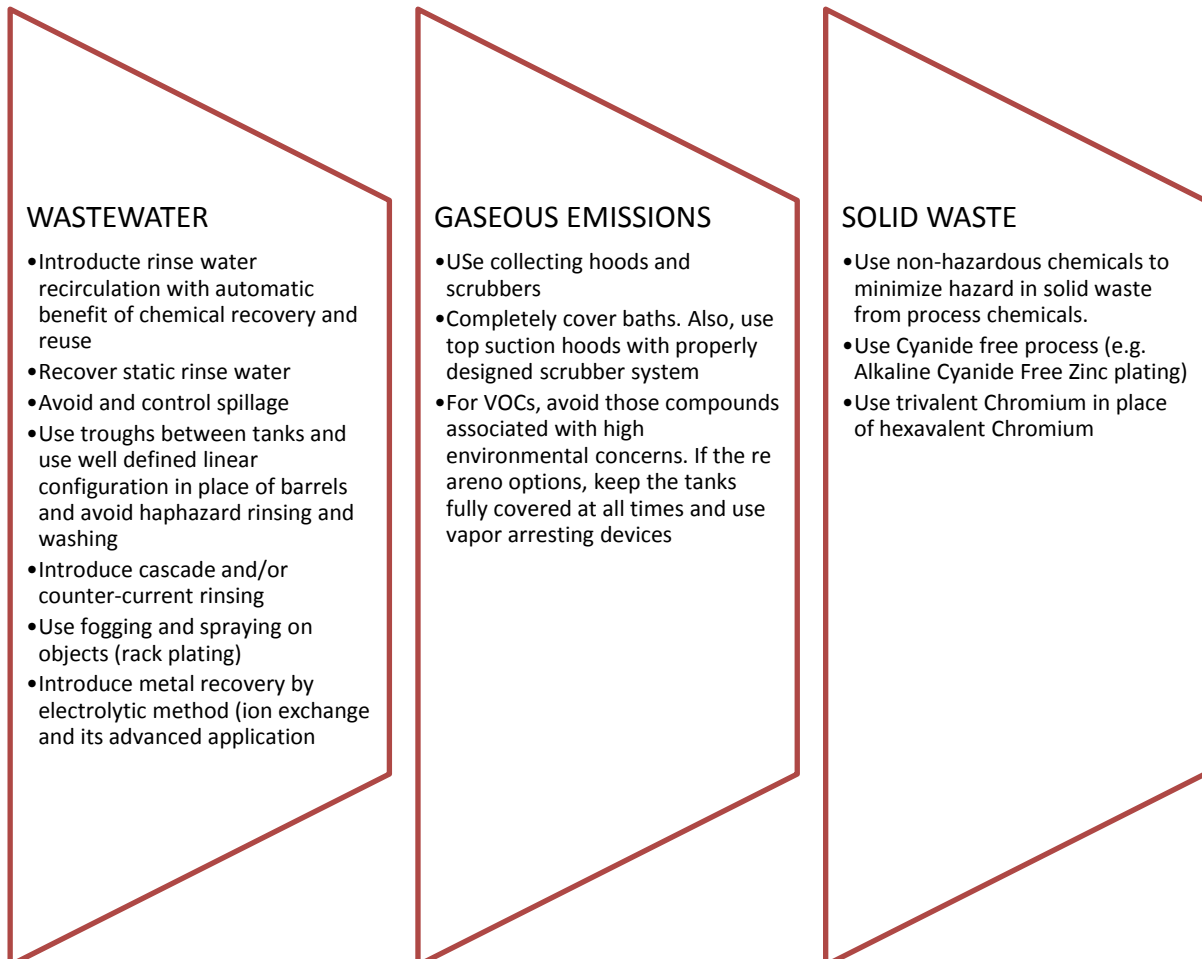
WASTEWATER

•Introducte rinse water recirculation with automatic benefit of chemical recovery and reuse
•Recover static rinse water
•Avoid and control spillage
•Use troughs between tanks and use well defined linear configuration in place of barrels and avoid haphazard rinsing and washing
•Introduce cascade and/or counter-current rinsing
•Use fogging and spraying on objects (rack plating)
•Introduce metal recovery by electrolytic method (ion exchange and its advanced application

GASEOUS EMISSIONS

•USe collecting hoods and scrubbers
•Completely cover baths. Also, use top suction hoods with properly designed scrubber system
•For VOCs, avoid those compounds associated with high environmental concerns. If the re areno options, keep the tanks fully covered at all times and use vapor arresting devices

SOLID WASTE

•Use non-hazardous chemicals to minimize hazard in solid waste from process chemicals.
•Use Cyanide free process (e.g. Alkaline Cyanide Free Zinc plating)
•Use trivalent Chromium in place of hexavalent Chromium